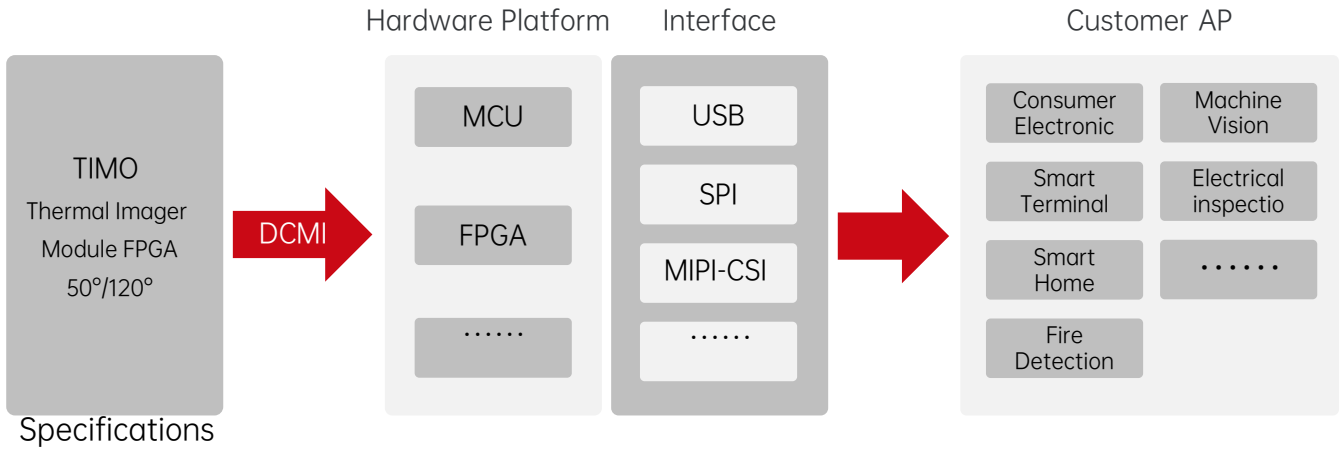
Hardware Platform

Interface

Customer AP

TIMO
Thermal Imager
Module FPGA
50°/120°

DCMI

MCU

FPGA

······

USB

SPI

MIPI-CSI

······

Consumer Electronic

Machine Vision

Smart Terminal

Electrical inspectio

Smart Home

·······

Fire Detection

Specifications